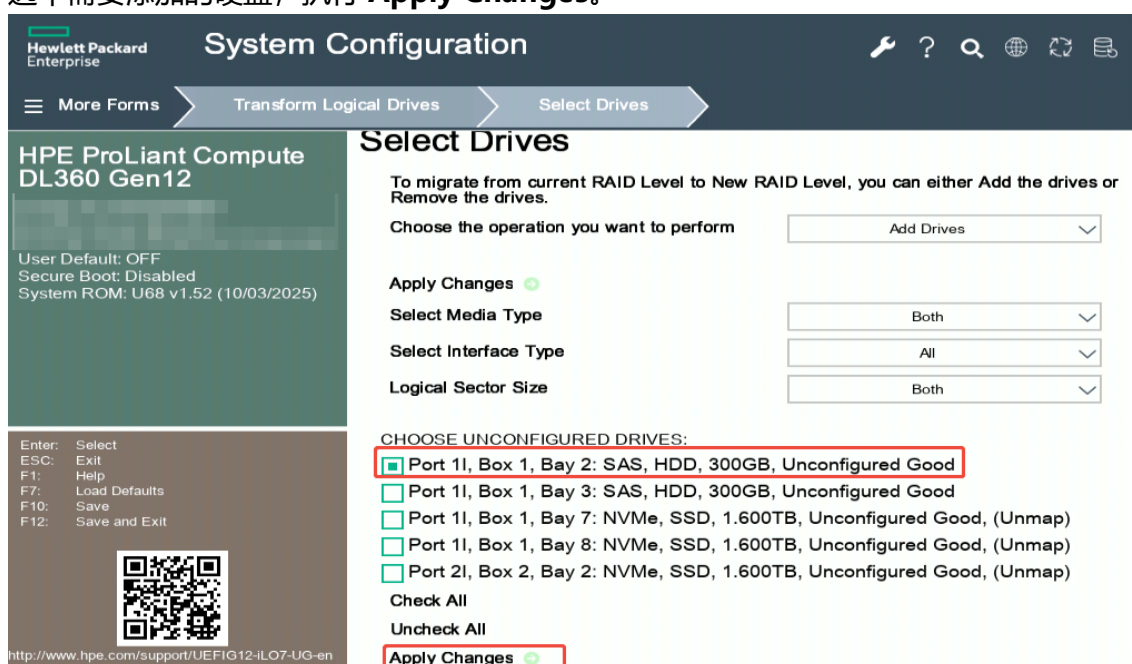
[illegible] Apply Changes。

Hewlett Packard Enterprise

System Configuration

More Forms
Transform Logical Drives
Select Drives

HPE ProLiant Compute DL360 Gen12

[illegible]

User Default: OFF
Secure Boot: Disabled
System ROM: U68 v1.52 (10/03/2025)

Enter: Select
ESC: Exit
F1: Help
F7: Load Defaults
F10: Save
F12: Save and Exit

http://www.hpe.com/support/UEFIG12-iLO7-UG-en

Select Drives

To migrate from current RAID Level to New RAID Level, you can either Add the drives or Remove the drives.

Choose the operation you want to perform | Add Drives

Apply Changes

Select Media Type | Both

Select Interface Type | All

Logical Sector Size | Both

CHOOSE UNCONFIGURED DRIVES:
Port 1I, Box 1, Bay 2: SAS, HDD, 300GB, Unconfigured Good
Port 1I, Box 1, Bay 3: SAS, HDD, 300GB, Unconfigured Good
Port 1I, Box 1, Bay 7: NVMe, SSD, 1.600TB, Unconfigured Good, (Unmap)
Port 1I, Box 1, Bay 8: NVMe, SSD, 1.600TB, Unconfigured Good, (Unmap)
Port 2I, Box 2, Bay 2: NVMe, SSD, 1.600TB, Unconfigured Good, (Unmap)
Check All
Uncheck All
Apply Changes